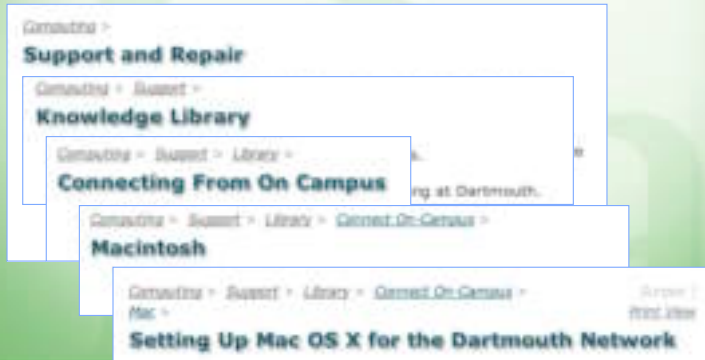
Computing >
Support and Repair

Computing > Support >
Knowledge Library

Computing > Support > Library >
Connecting From On Campus

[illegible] ng at Dartmouth.

Computing > Support > Library > Connect On-Campus >
Macintosh

Computing > Support > Library > Connect On-Campus > Mac >
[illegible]
Print View
Setting Up Mac OS X for the Dartmouth Network